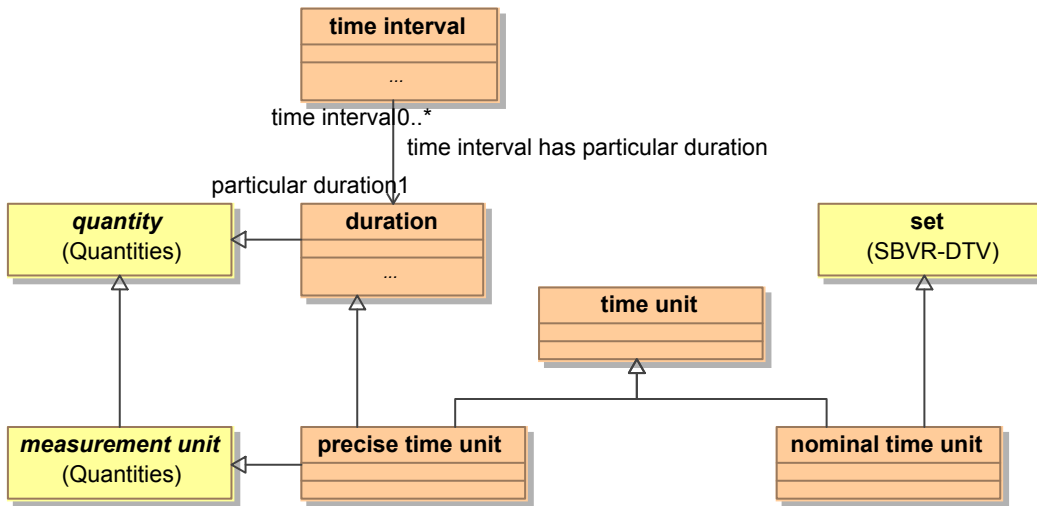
time interval

...

time interval 0..*

time interval has particular duration

particular duration 1

***quantity***
(Quantities)

**duration**

...

**set**
(SBVR-DTV)

**time unit**

***measurement unit***
(Quantities)

**precise time unit**

**nominal time unit**